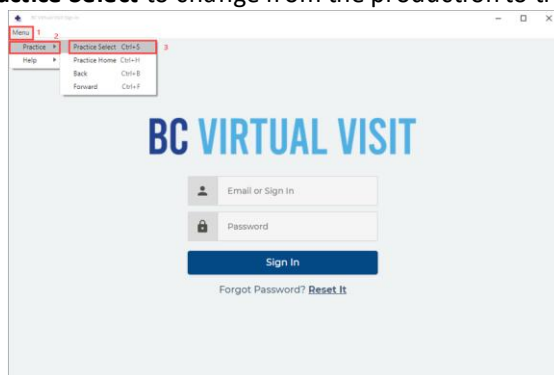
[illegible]actice Select to change from the production to t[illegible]

BC Virtual Visit Sign In

Menu 1
Practice 2
Help
Practice Select Ctrl+S 3
Practice Home Ctrl+H
Back Ctrl+B
Forward Ctrl+F

BC VIRTUAL VISIT

Email or Sign In

Password

Sign In

Forgot Password? Reset It